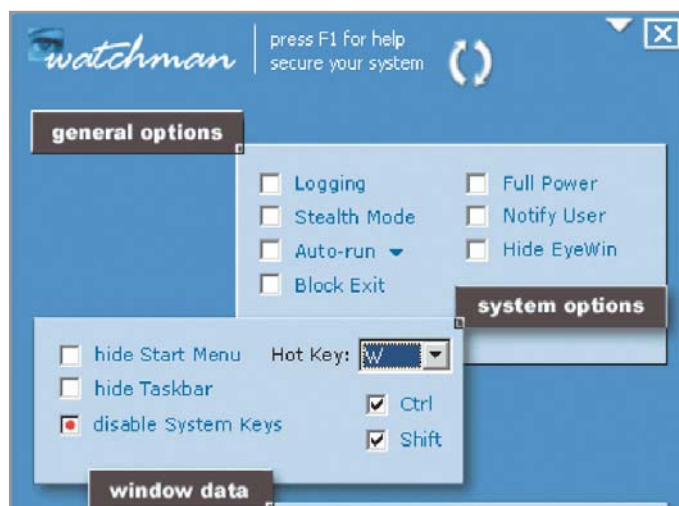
watchman

press F1 for help
secure your system

general options

Logging
Stealth Mode
Auto-run
Block Exit
Full Power
Notify User
Hide EyeWin

system options

hide Start Menu
hide Taskbar
disable System Keys
Hot Key: W
Ctrl
Shift

window data